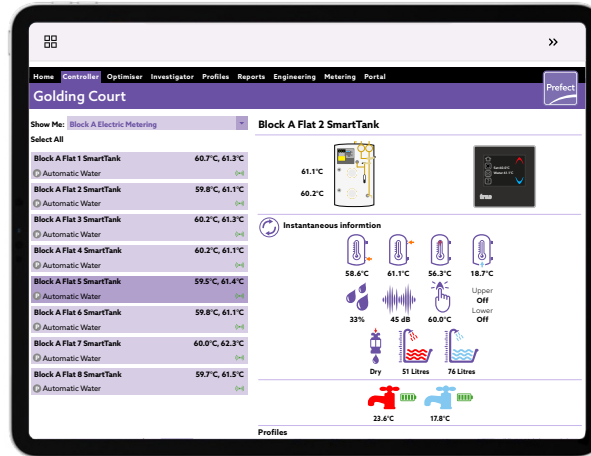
»

Home Controller Optimiser Investigator Profiles Reports Engineering Metering Portal

Golding Court

Prefect

Show Me: Block A Electric Metering

Select All

Block A Flat 1 SmartTank 60.7°C, 61.3°C
Automatic Water

Block A Flat 2 SmartTank 59.8°C, 61.1°C
Automatic Water

Block A Flat 3 SmartTank 60.2°C, 61.3°C
Automatic Water

Block A Flat 4 SmartTank 60.2°C, 61.1°C
Automatic Water

Block A Flat 5 SmartTank 59.5°C, 61.4°C
Automatic Water

Block A Flat 6 SmartTank 59.8°C, 61.1°C
Automatic Water

Block A Flat 7 SmartTank 60.0°C, 62.3°C
Automatic Water

Block A Flat 8 SmartTank 59.7°C, 61.5°C
Automatic Water

Block A Flat 2 SmartTank

61.1°C

60.2°C

Instantaneous informtion

58.6°C 61.1°C 56.3°C 18.7°C

33% 45 dB 60.0°C

Upper Off
Lower Off

Dry 51 Litres 76 Litres

23.6°C 17.8°C

Profiles